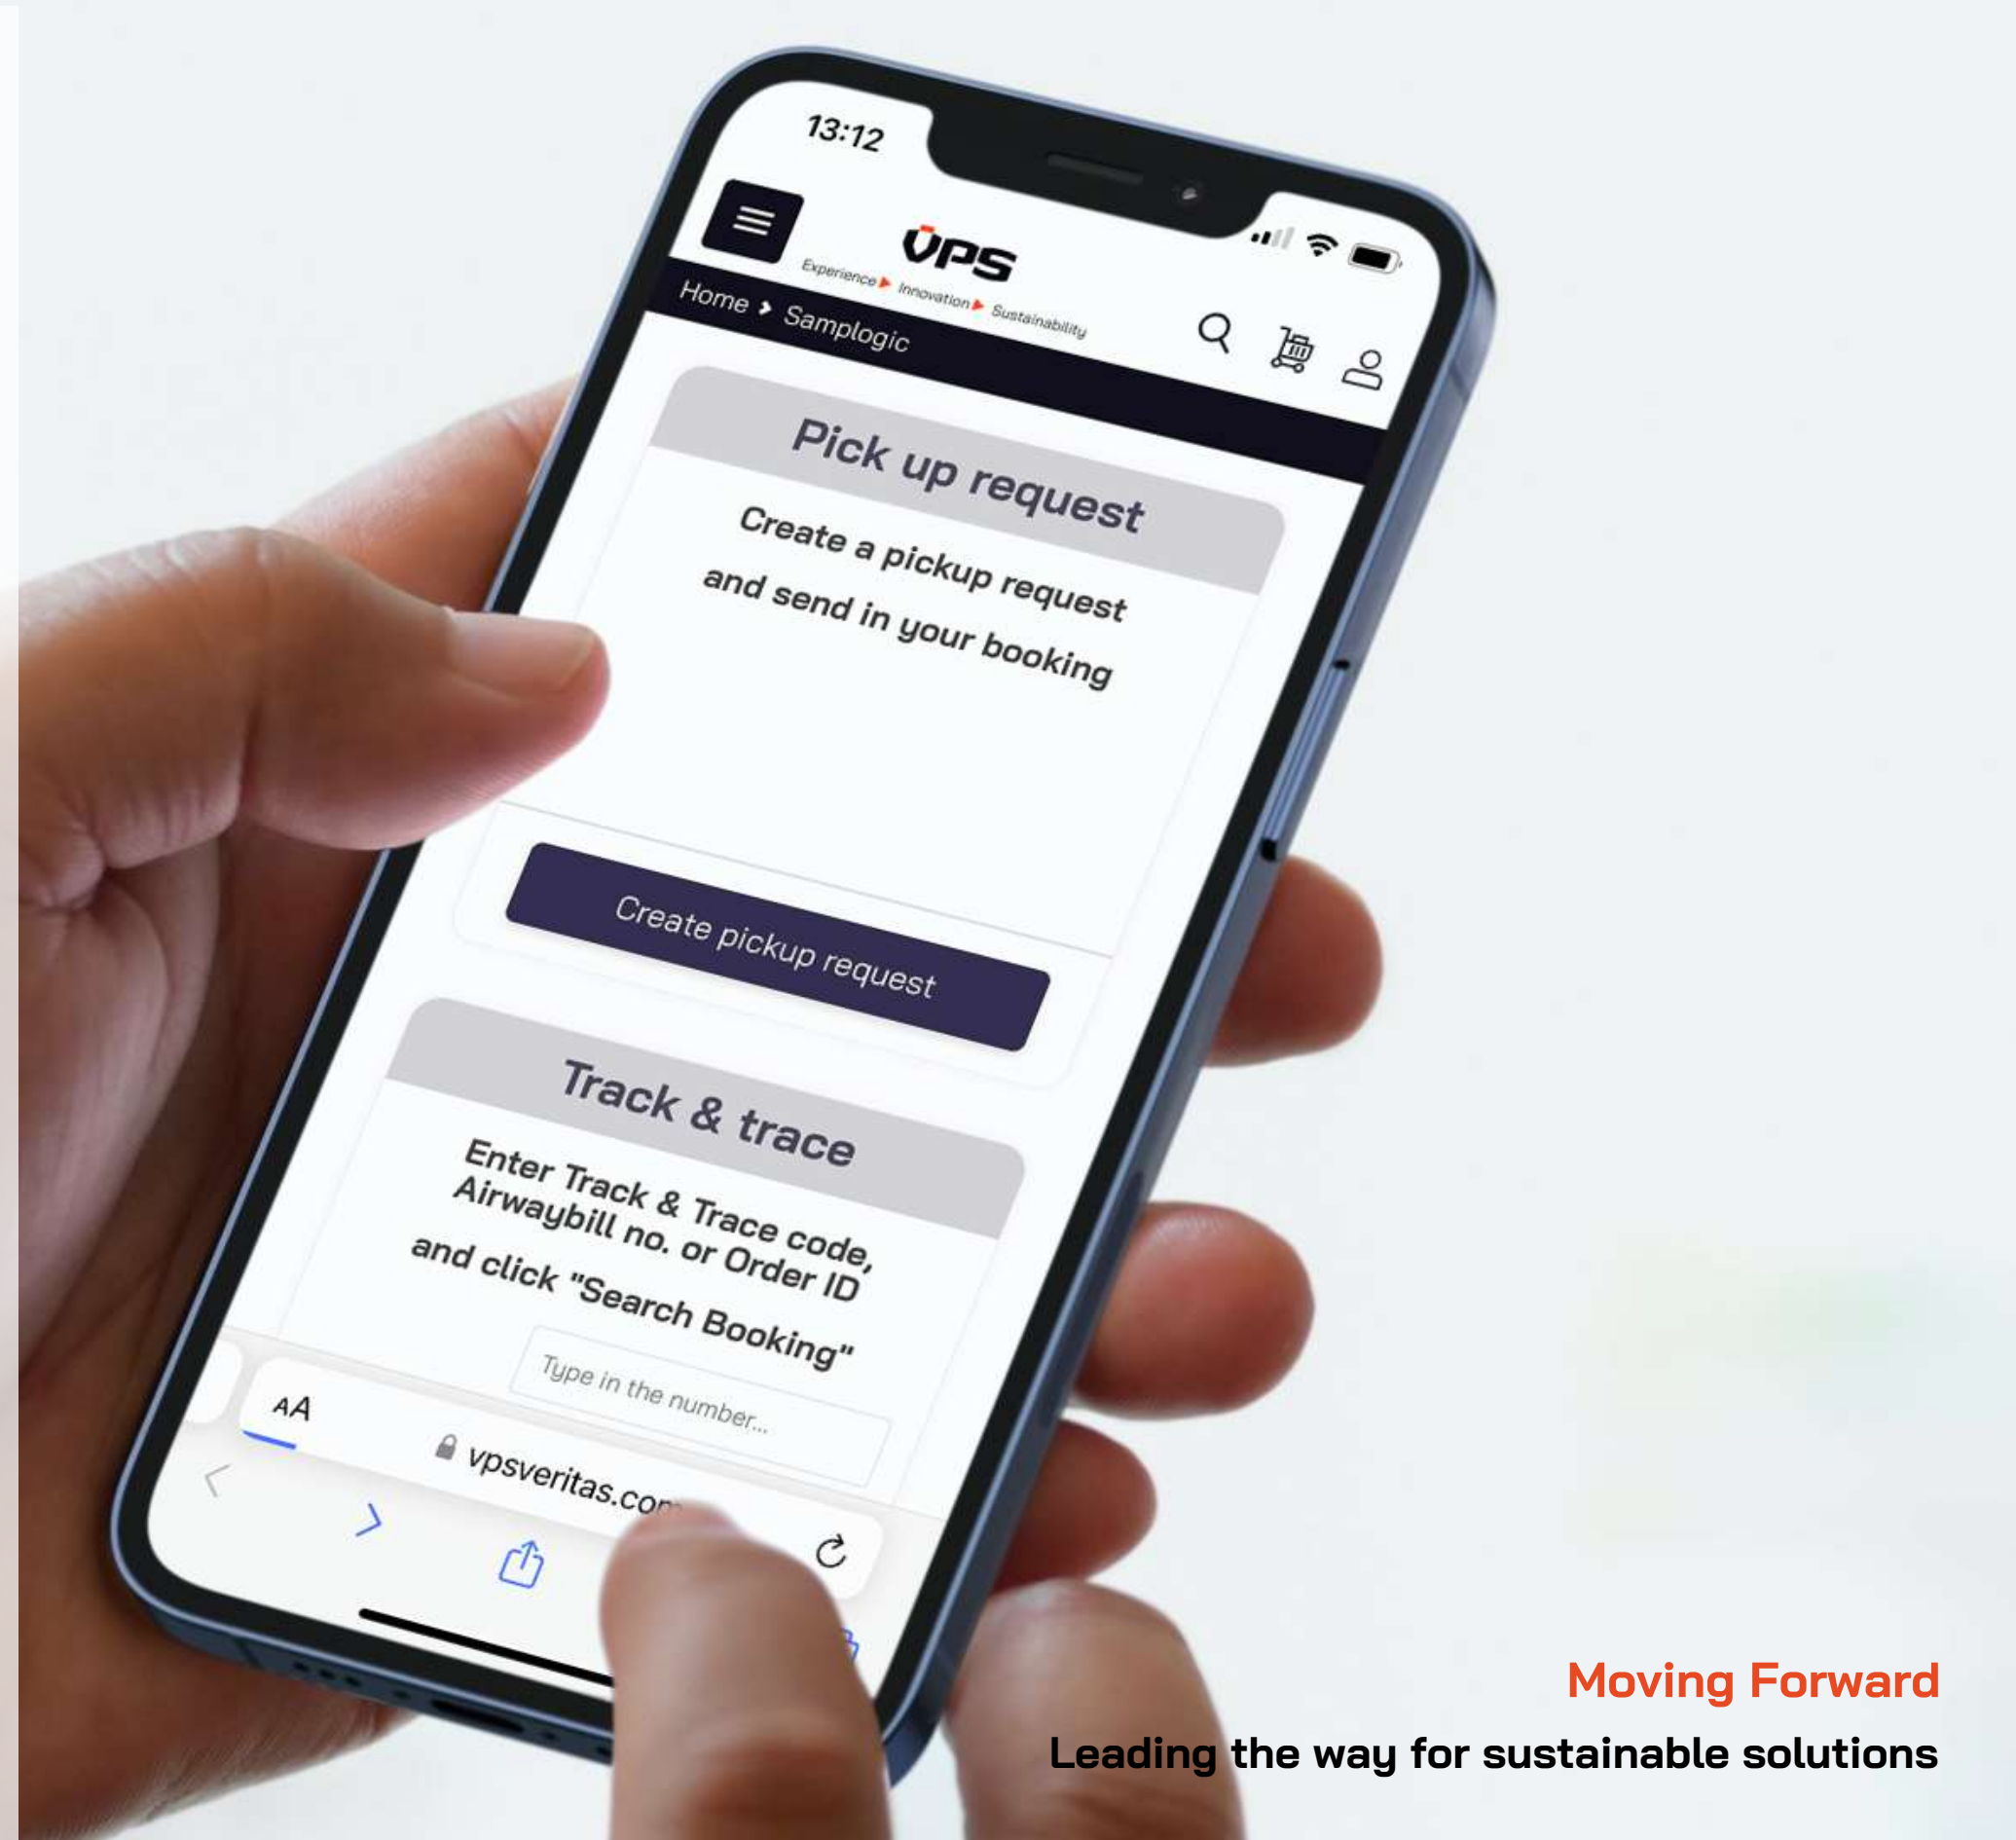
13:12

VPS
Experience ▸ Innovation ▸ Sustainability

Home › Samplogic

Pick up request

Create a pickup request and send in your booking

Create pickup request

Track & trace

Enter Track & Trace code, Airwaybill no. or Order ID and click "Search Booking"

Type in the number...

AA

vpsveritas.com

Moving Forward

Leading the way for sustainable solutions